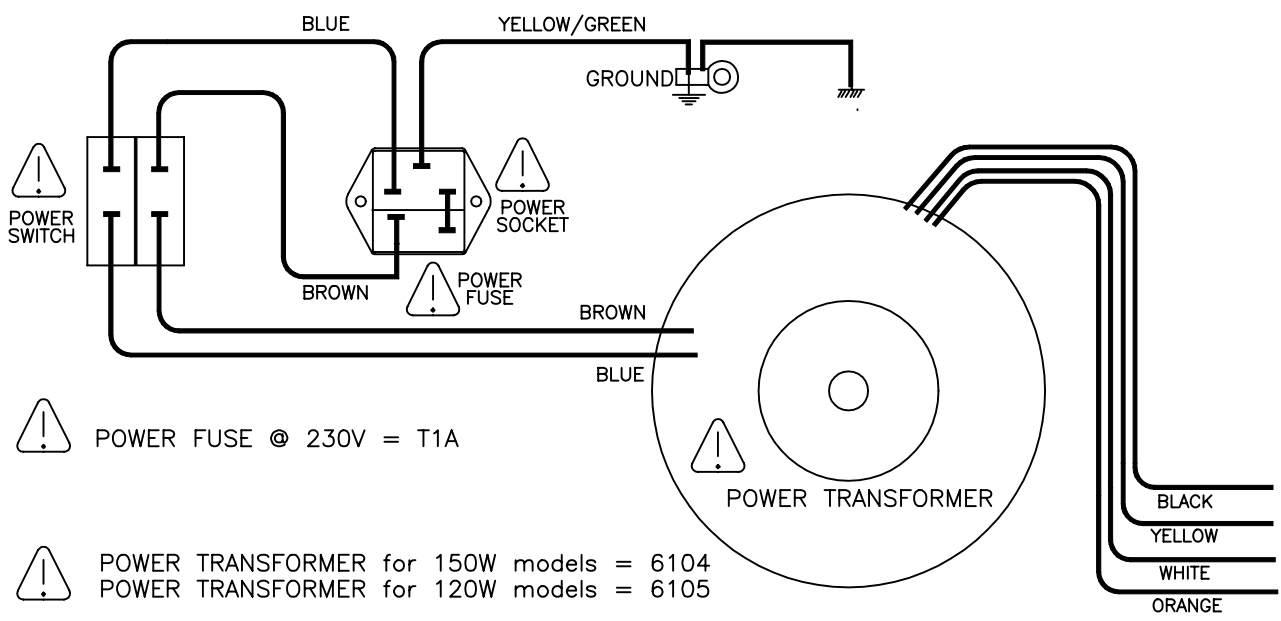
BLUE
YELLOW/GREEN
GROUND
POWER SWITCH
POWER SOCKET
BROWN
POWER FUSE
BROWN
BLUE
POWER FUSE @ 230V = T1A
POWER TRANSFORMER
BLACK
YELLOW
WHITE
ORANGE
POWER TRANSFORMER for 150W models = 6104
POWER TRANSFORMER for 120W models = 6105